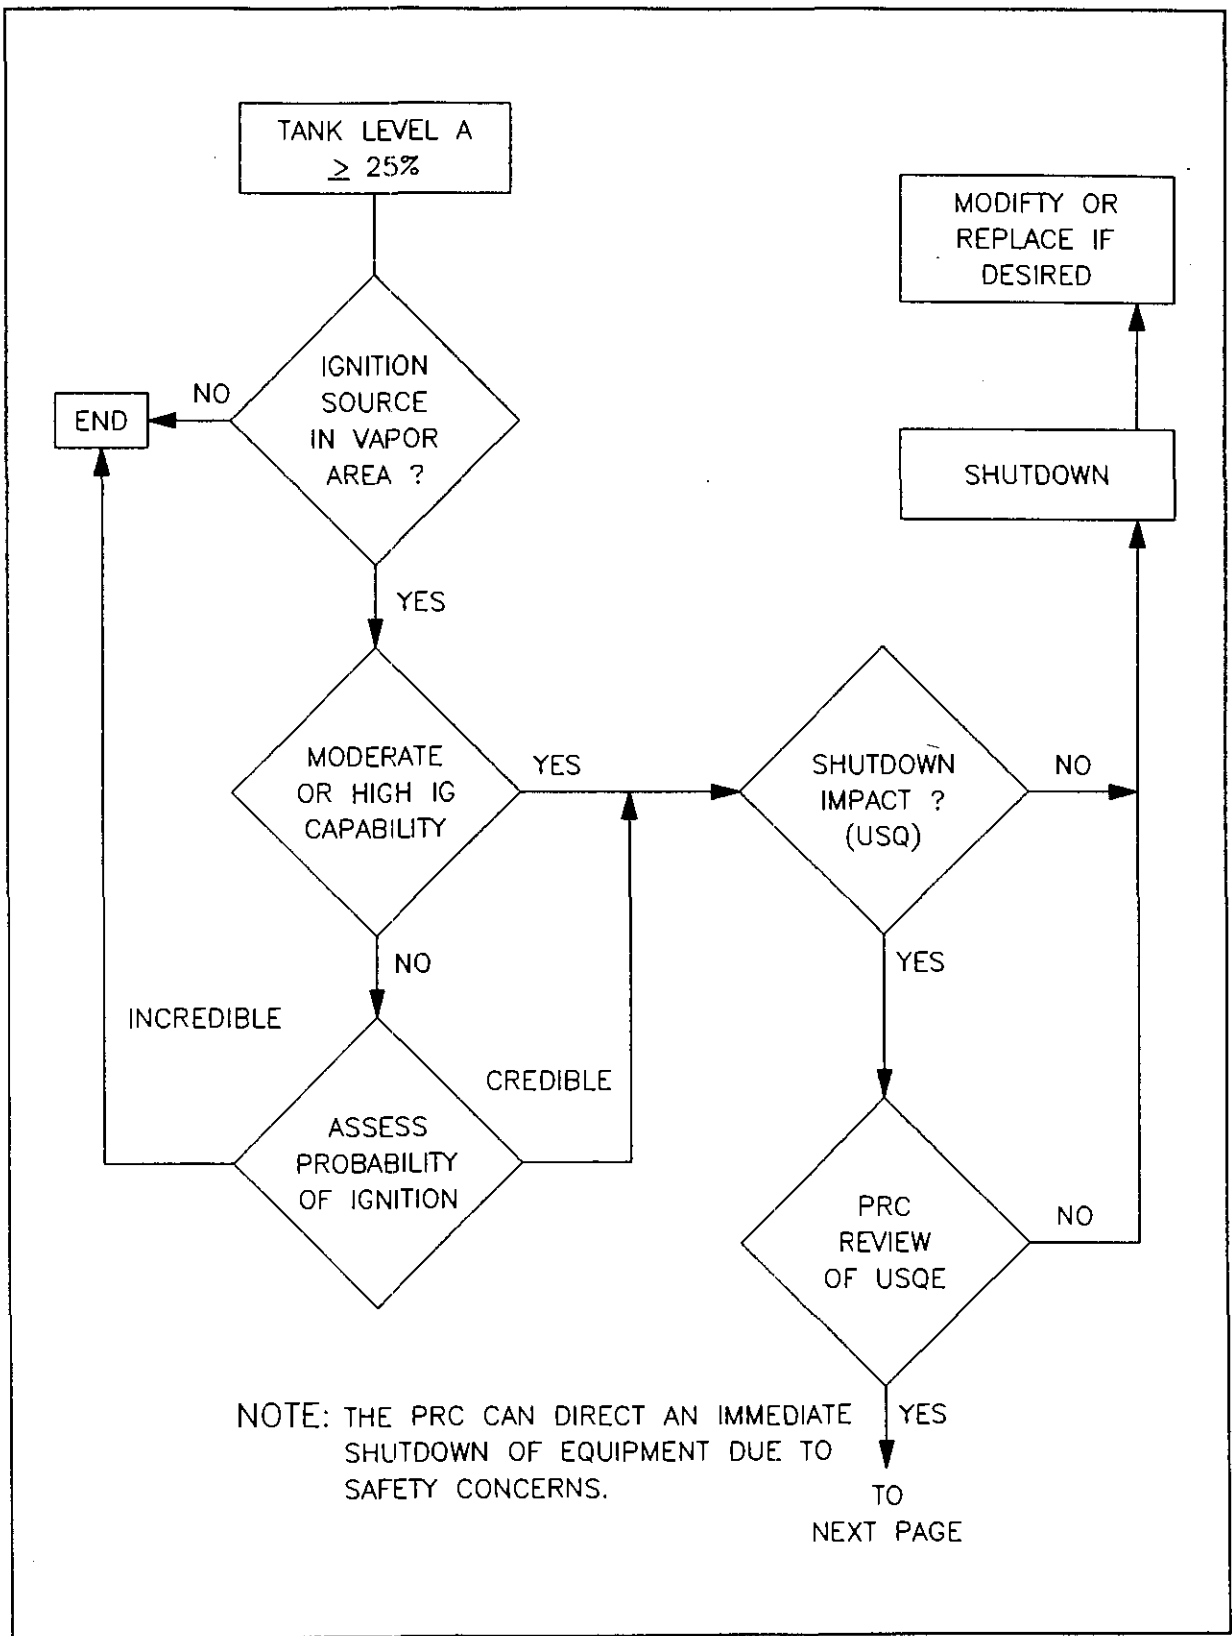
TANK LEVEL A $\geq$ 25%

IGNITION SOURCE IN VAPOR AREA ?

NO

END

YES

MODERATE OR HIGH IG CAPABILITY

YES

NO

INCREDIBLE

CREDIBLE

ASSESS PROBABILITY OF IGNITION

MODIFTY OR REPLACE IF DESIRED

SHUTDOWN

SHUTDOWN IMPACT ? (USQ)

NO

YES

PRC REVIEW OF USQE

NO

YES

TO NEXT PAGE

NOTE: THE PRC CAN DIRECT AN IMMEDIATE SHUTDOWN OF EQUIPMENT DUE TO SAFETY CONCERNS.